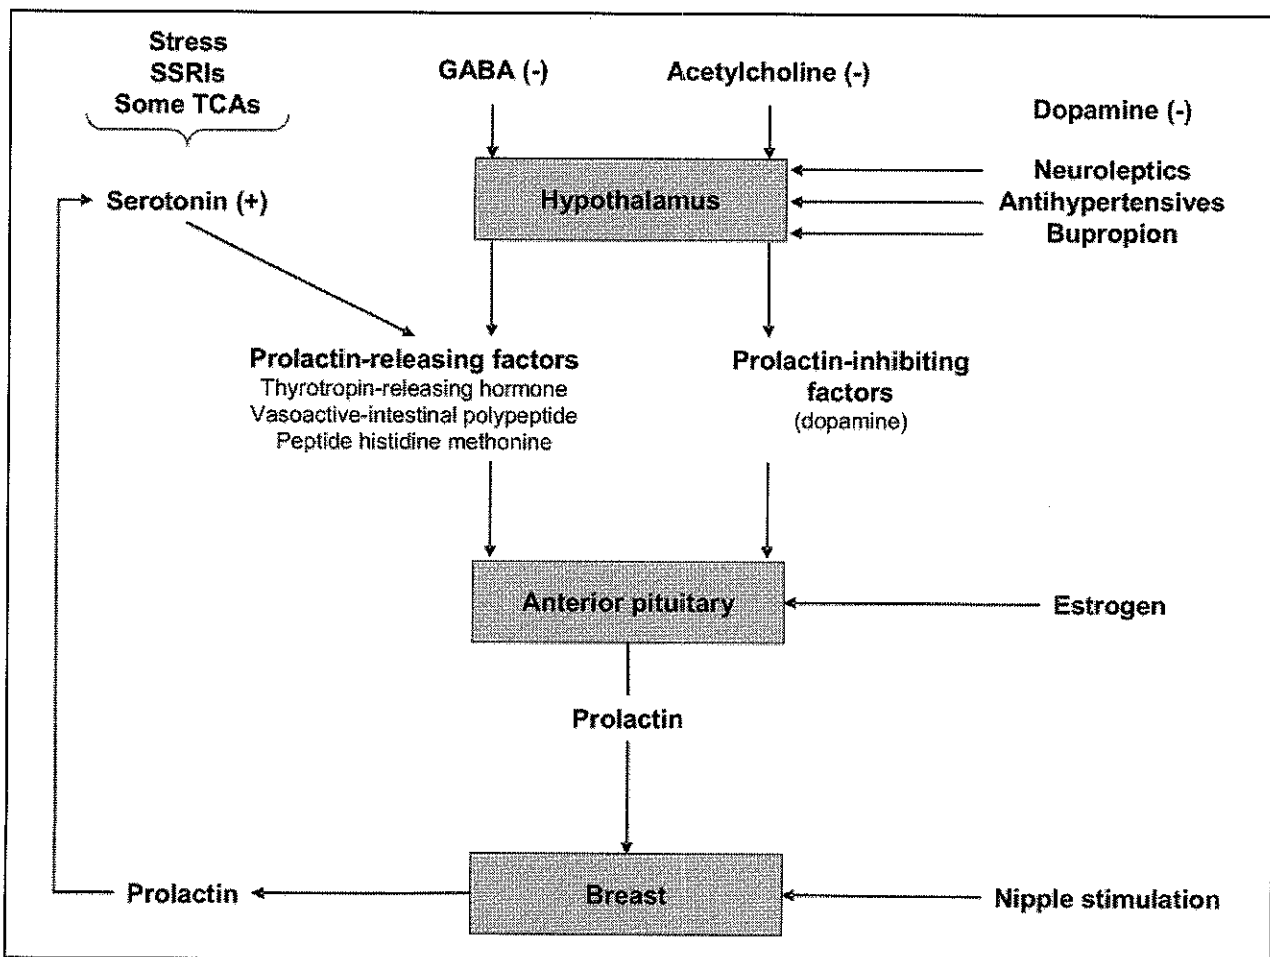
Stress
SSRIs
Some TCAs

GABA (-)

Acetylcholine (-)

Dopamine (-)

Serotonin (+)

Hypothalamus

Neuroleptics
Antihypertensives
Bupropion

Prolactin-releasing factors
Thyrotropin-releasing hormone
Vasoactive-intestinal polypeptide
Peptide histidine methonine

Prolactin-inhibiting factors
(dopamine)

Anterior pituitary

Estrogen

Prolactin

Prolactin

Breast

Nipple stimulation